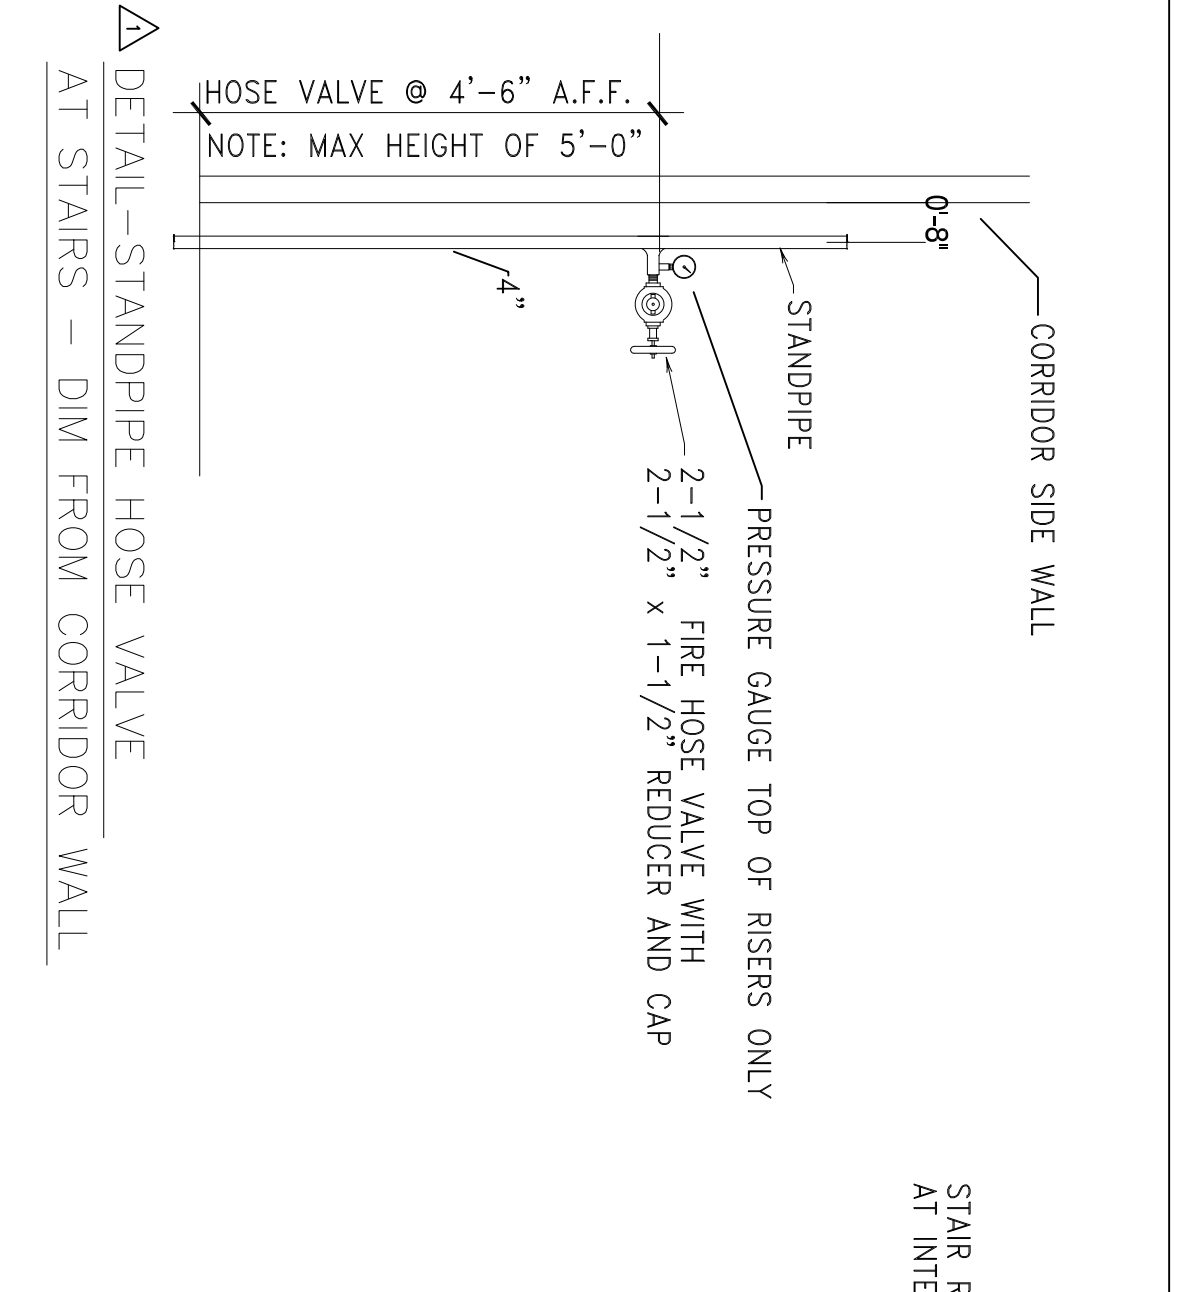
1

DETAIL–STANDPIPE HOSE VALVE
AT STAIRS – DIM FROM CORRIDOR WALL

HOSE VALVE @ 4'–6" A.F.F.
NOTE: MAX HEIGHT OF 5'–0"

0'-8"

4"

CORRIDOR SIDE WALL

STANDPIPE

PRESSURE GAUGE TOP OF RISERS ONLY

2–1/2" FIRE HOSE VALVE WITH
2–1/2" x 1–1/2" REDUCER AND CAP

STAIR R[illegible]
AT INTE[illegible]